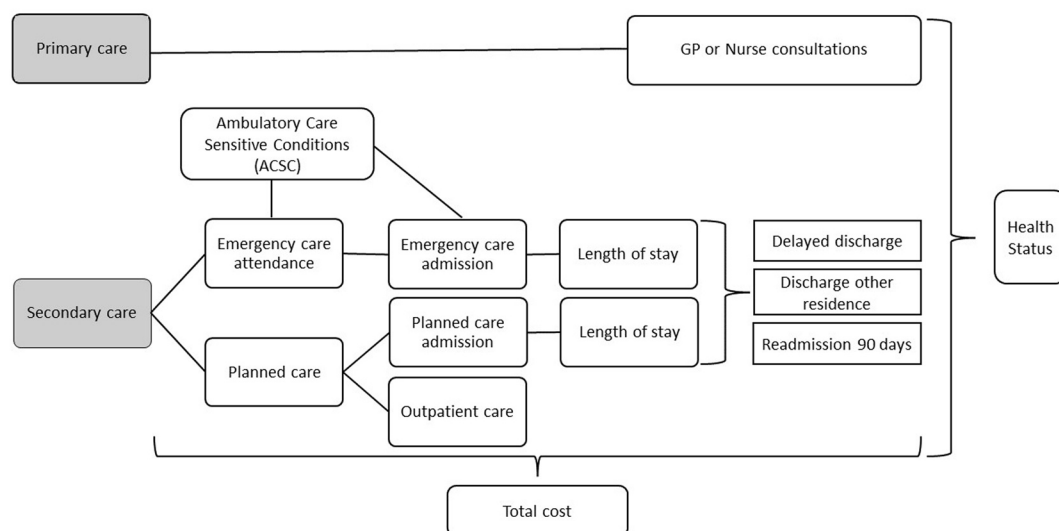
Primary care

GP or Nurse consultations

Ambulatory Care Sensitive Conditions (ACSC)

Health Status

Emergency care attendance

Emergency care admission

Length of stay

Delayed discharge

Discharge other residence

Secondary care

Planned care admission

Length of stay

Readmission 90 days

Planned care

Outpatient care

Total cost